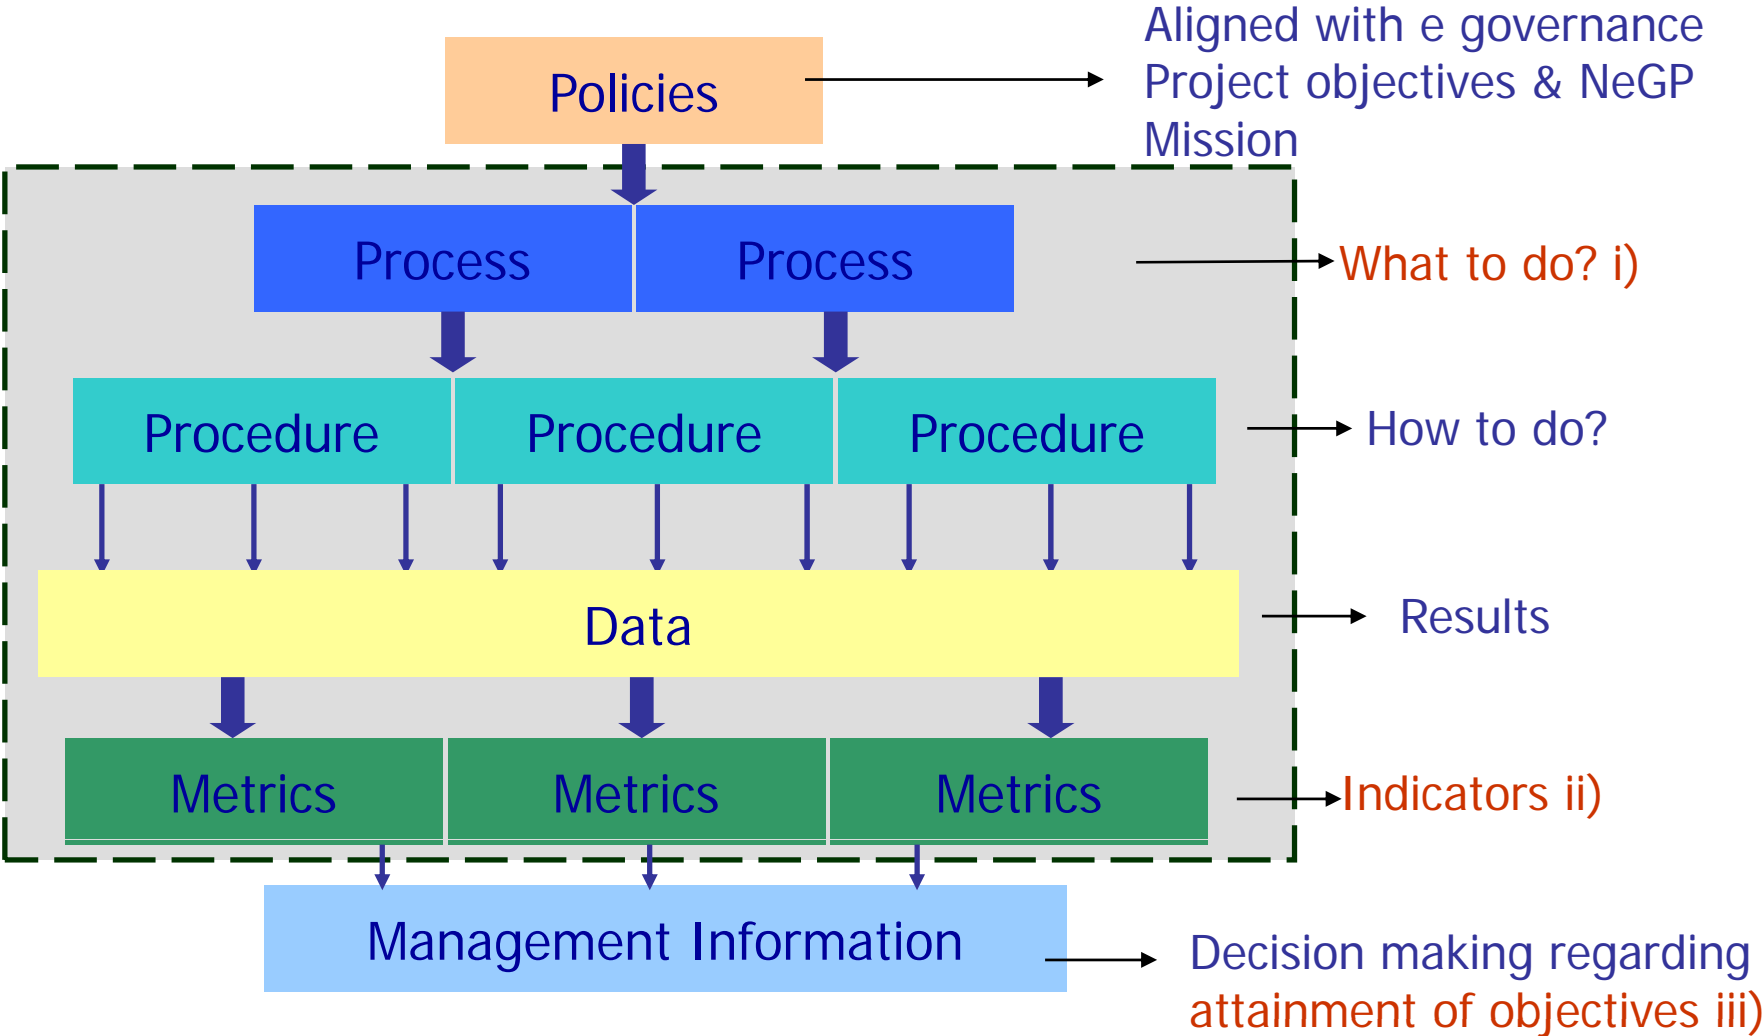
Policies

Aligned with e governance Project objectives & NeGP Mission

Process | Process

What to do? i)

Procedure | Procedure | Procedure

How to do?

Data

Results

Metrics | Metrics | Metrics

Indicators ii)

Management Information

Decision making regarding attainment of objectives iii)